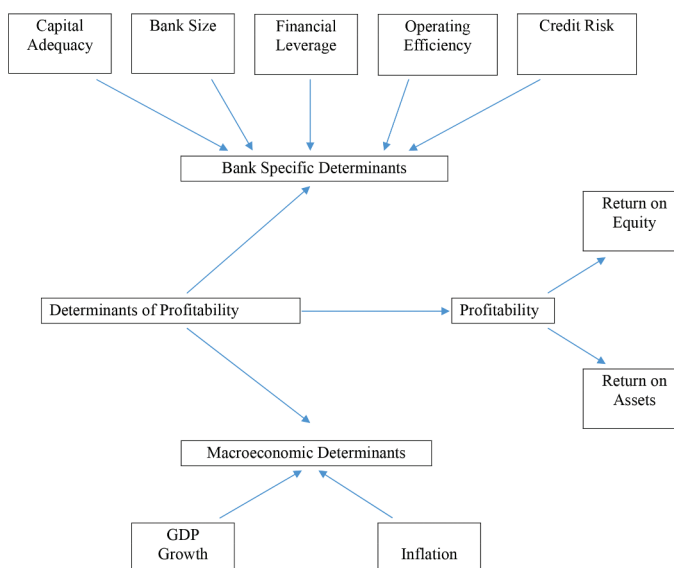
Capital Adequacy

Bank Size

Financial Leverage

Operating Efficiency

Credit Risk

Bank Specific Determinants

Return on Equity

Determinants of Profitability

Profitability

Return on Assets

Macroeconomic Determinants

GDP Growth

Inflation